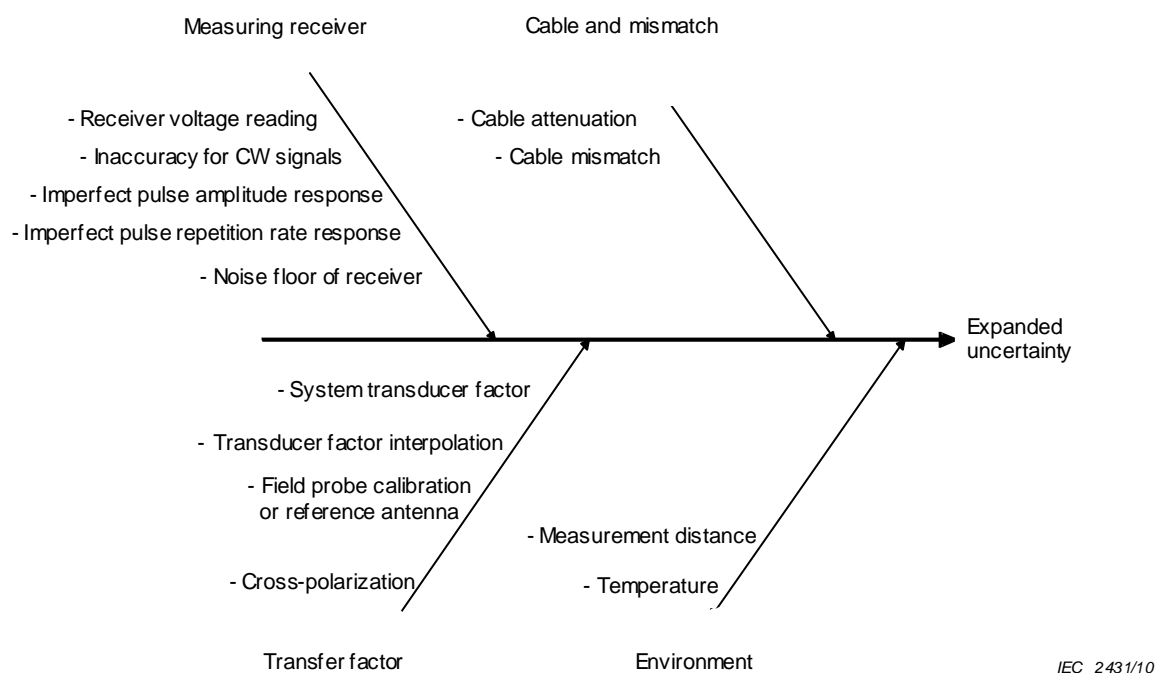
Measuring receiver

- Receiver voltage reading
- Inaccuracy for CW signals
- Imperfect pulse amplitude response
- Imperfect pulse repetition rate response
- Noise floor of receiver

Cable and mismatch

- Cable attenuation
- Cable mismatch

Expanded uncertainty

- System transducer factor
- Transducer factor interpolation
- Field probe calibration or reference antenna
- Cross-polarization

Transfer factor

- Measurement distance
- Temperature

Environment

IEC 2431/10